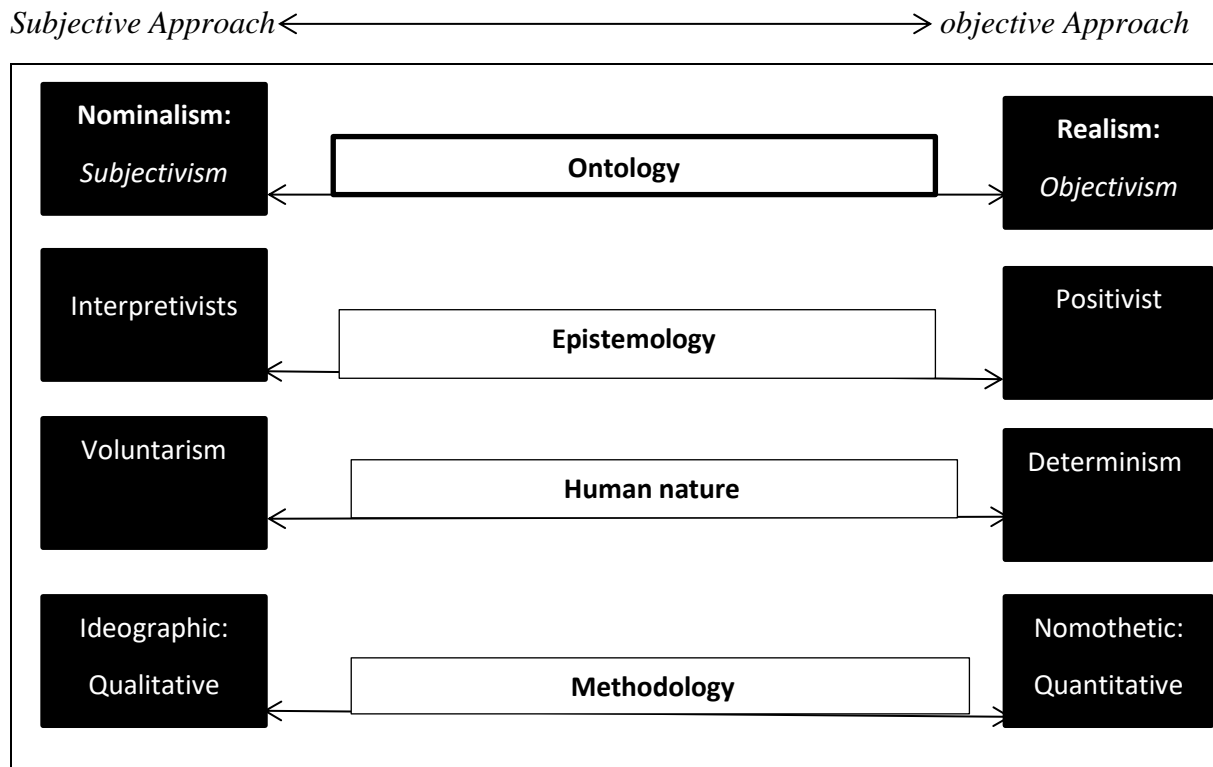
*Subjective Approach* ⟷ *objective Approach*

**Nominalism:**
*Subjectivism*

**Ontology**

**Realism:**
*Objectivism*

Interpretivists

**Epistemology**

Positivist

Voluntarism

**Human nature**

Determinism

Ideographic:
Qualitative

**Methodology**

Nomothetic:
Quantitative